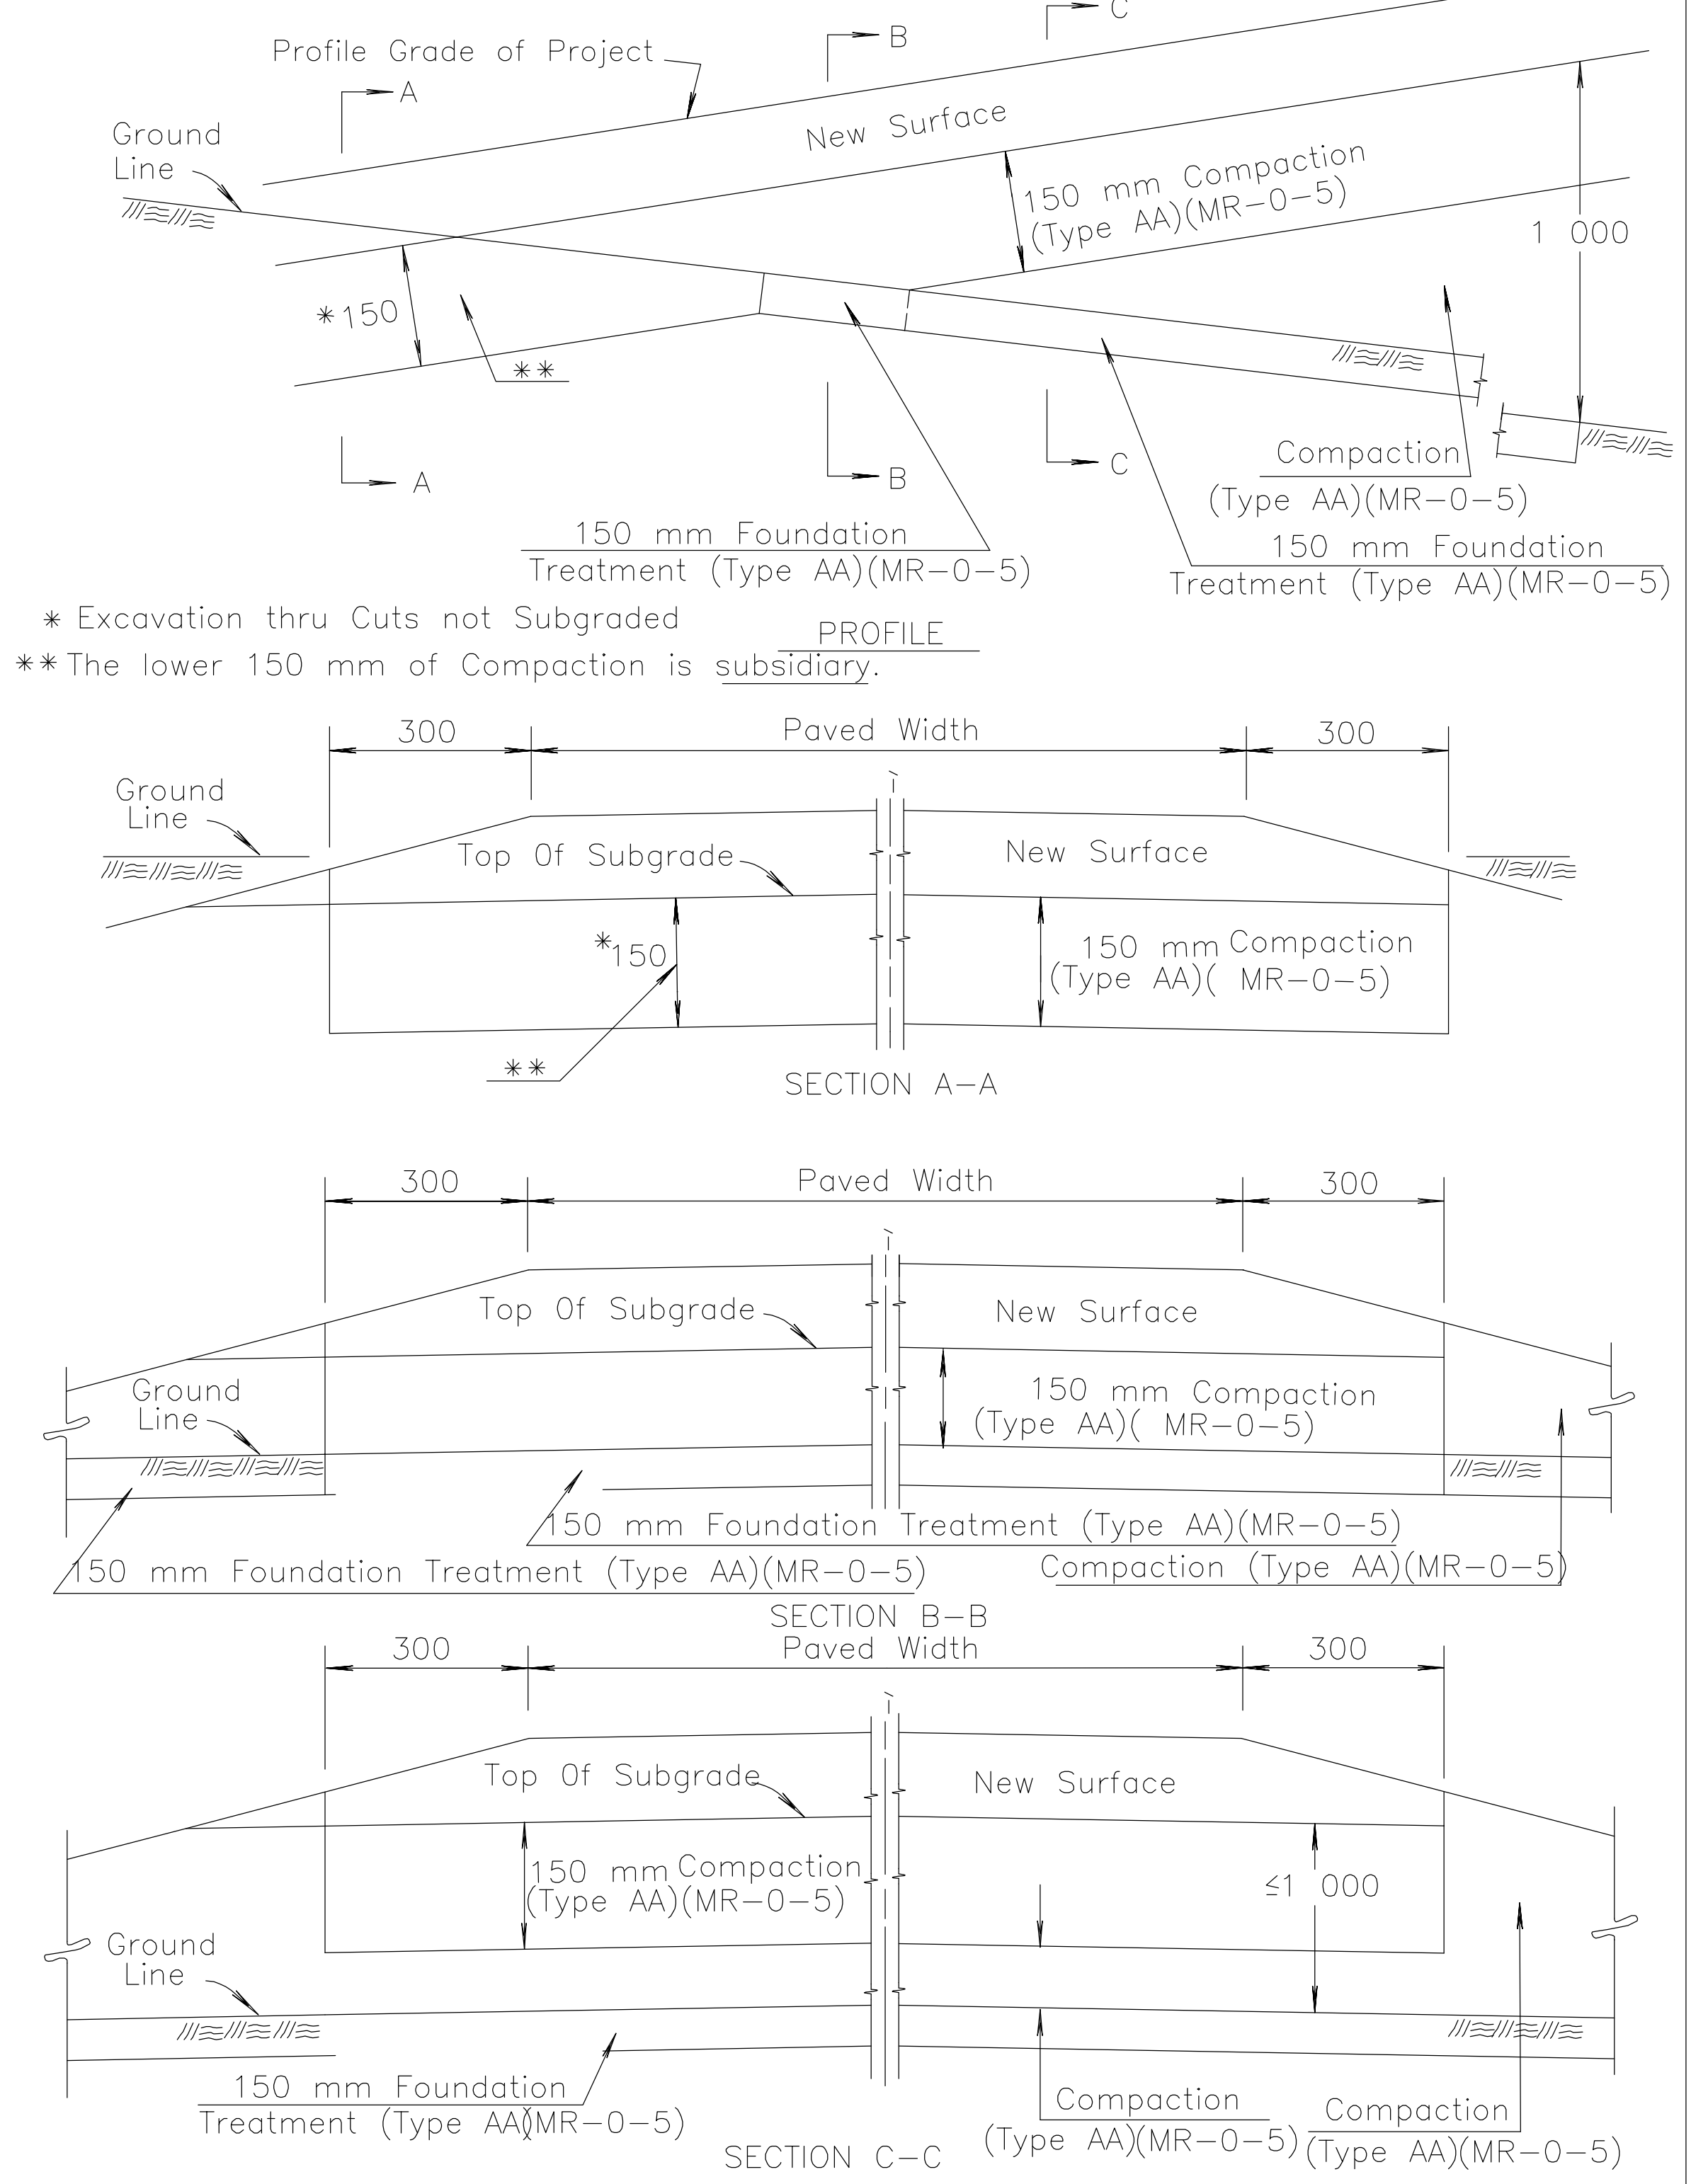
C

Profile Grade of Project

B

A

Ground Line

New Surface

150 mm Compaction (Type AA)(MR-0-5)

1 000

$*150$

$**$

A

B

C

Compaction (Type AA)(MR-0-5)

150 mm Foundation Treatment (Type AA)(MR-0-5)

150 mm Foundation Treatment (Type AA)(MR-0-5)

$*$ Excavation thru Cuts not Subgraded

PROFILE

$**$ The lower 150 mm of Compaction is subsidiary.

300 Paved Width 300

Ground Line

Top Of Subgrade

New Surface

$*150$

150 mm Compaction (Type AA)( MR-0-5)

$**$

SECTION A-A

300 Paved Width 300

Top Of Subgrade

New Surface

Ground Line

150 mm Compaction (Type AA)( MR-0-5)

150 mm Foundation Treatment (Type AA)(MR-0-5)

150 mm Foundation Treatment (Type AA)(MR-0-5)

Compaction (Type AA)(MR-0-5)

SECTION B-B

300 Paved Width 300

Top Of Subgrade

New Surface

150 mm Compaction (Type AA)(MR-0-5)

≤1 000

Ground Line

150 mm Foundation Treatment (Type AA)(MR-0-5)

SECTION C-C

Compaction (Type AA)(MR-0-5)

Compaction (Type AA)(MR-0-5)